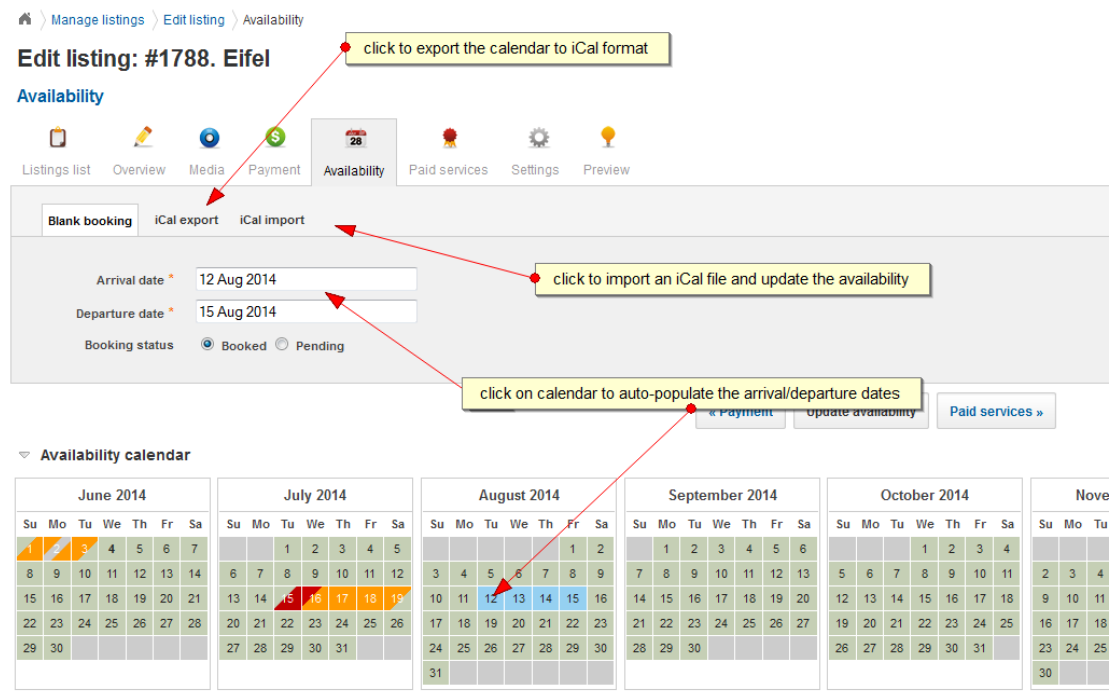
Manage listings 〉 Edit listing 〉 Availability

Edit listing: #1788. Eifel

click to export the calendar to iCal format

Availability

Listings list Overview Media Payment Availability Paid services Settings Preview

Blank booking iCal export iCal import

click to import an iCal file and update the availability

Arrival date * 12 Aug 2014

Departure date * 15 Aug 2014

Booking status Booked Pending

click on calendar to auto-populate the arrival/departure dates

« Payment Update availability Paid services »

Availability calendar

June 2014

| Su | Mo | Tu | We | Th | Fr | Sa |
|---|---|---|---|---|---|---|
| 1 | 2 | 3 | 4 | 5 | 6 | 7 |
| 8 | 9 | 10 | 11 | 12 | 13 | 14 |
| 15 | 16 | 17 | 18 | 19 | 20 | 21 |
| 22 | 23 | 24 | 25 | 26 | 27 | 28 |
| 29 | 30 | | | | | |

July 2014

| Su | Mo | Tu | We | Th | Fr | Sa |
|---|---|---|---|---|---|---|
| | | 1 | 2 | 3 | 4 | 5 |
| 6 | 7 | 8 | 9 | 10 | 11 | 12 |
| 13 | 14 | 15 | 16 | 17 | 18 | 19 |
| 20 | 21 | 22 | 23 | 24 | 25 | 26 |
| 27 | 28 | 29 | 30 | 31 | | |

August 2014

| Su | Mo | Tu | We | Th | Fr | Sa |
|---|---|---|---|---|---|---|
| | | | | | 1 | 2 |
| 3 | 4 | 5 | 6 | 7 | 8 | 9 |
| 10 | 11 | 12 | 13 | 14 | 15 | 16 |
| 17 | 18 | 19 | 20 | 21 | 22 | 23 |
| 24 | 25 | 26 | 27 | 28 | 29 | 30 |
| 31 | | | | | | |

September 2014

| Su | Mo | Tu | We | Th | Fr | Sa |
|---|---|---|---|---|---|---|
| | 1 | 2 | 3 | 4 | 5 | 6 |
| 7 | 8 | 9 | 10 | 11 | 12 | 13 |
| 14 | 15 | 16 | 17 | 18 | 19 | 20 |
| 21 | 22 | 23 | 24 | 25 | 26 | 27 |
| 28 | 29 | 30 | | | | |

October 2014

| Su | Mo | Tu | We | Th | Fr | Sa |
|---|---|---|---|---|---|---|
| | | | 1 | 2 | 3 | 4 |
| 5 | 6 | 7 | 8 | 9 | 10 | 11 |
| 12 | 13 | 14 | 15 | 16 | 17 | 18 |
| 19 | 20 | 21 | 22 | 23 | 24 | 25 |
| 26 | 27 | 28 | 29 | 30 | 31 | |

Nove

| Su | Mo | Tu |
|---|---|---|
| | | |
| 2 | 3 | 4 |
| 9 | 10 | 11 |
| 16 | 17 | 18 |
| 23 | 24 | 25 |
| 30 | | |